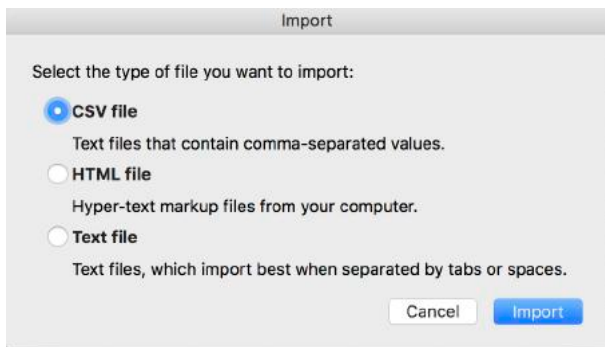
Import

Select the type of file you want to import:

CSV file

Text files that contain comma-separated values.

HTML file

Hyper-text markup files from your computer.

Text file

Text files, which import best when separated by tabs or spaces.

Cancel

Import